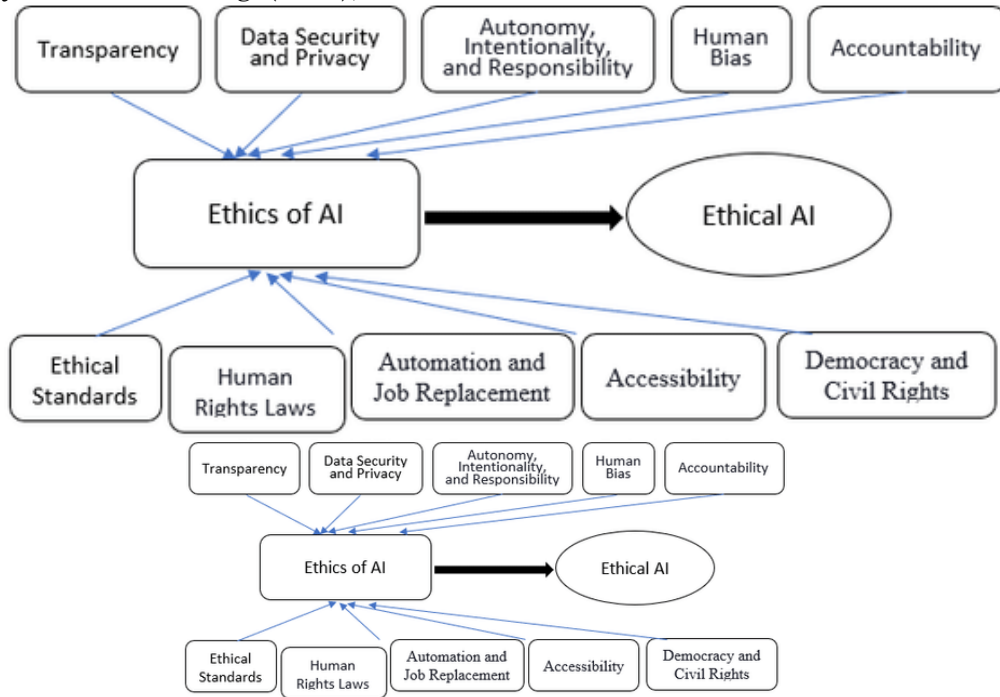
Transparency

Data Security and Privacy

Autonomy, Intentionality, and Responsibility

Human Bias

Accountability

Ethics of AI

Ethical AI

Ethical Standards

Human Rights Laws

Automation and Job Replacement

Accessibility

Democracy and Civil Rights

Transparency

Data Security and Privacy

Autonomy, Intentionality, and Responsibility

Human Bias

Accountability

Ethics of AI

Ethical AI

Ethical Standards

Human Rights Laws

Automation and Job Replacement

Accessibility

Democracy and Civil Rights